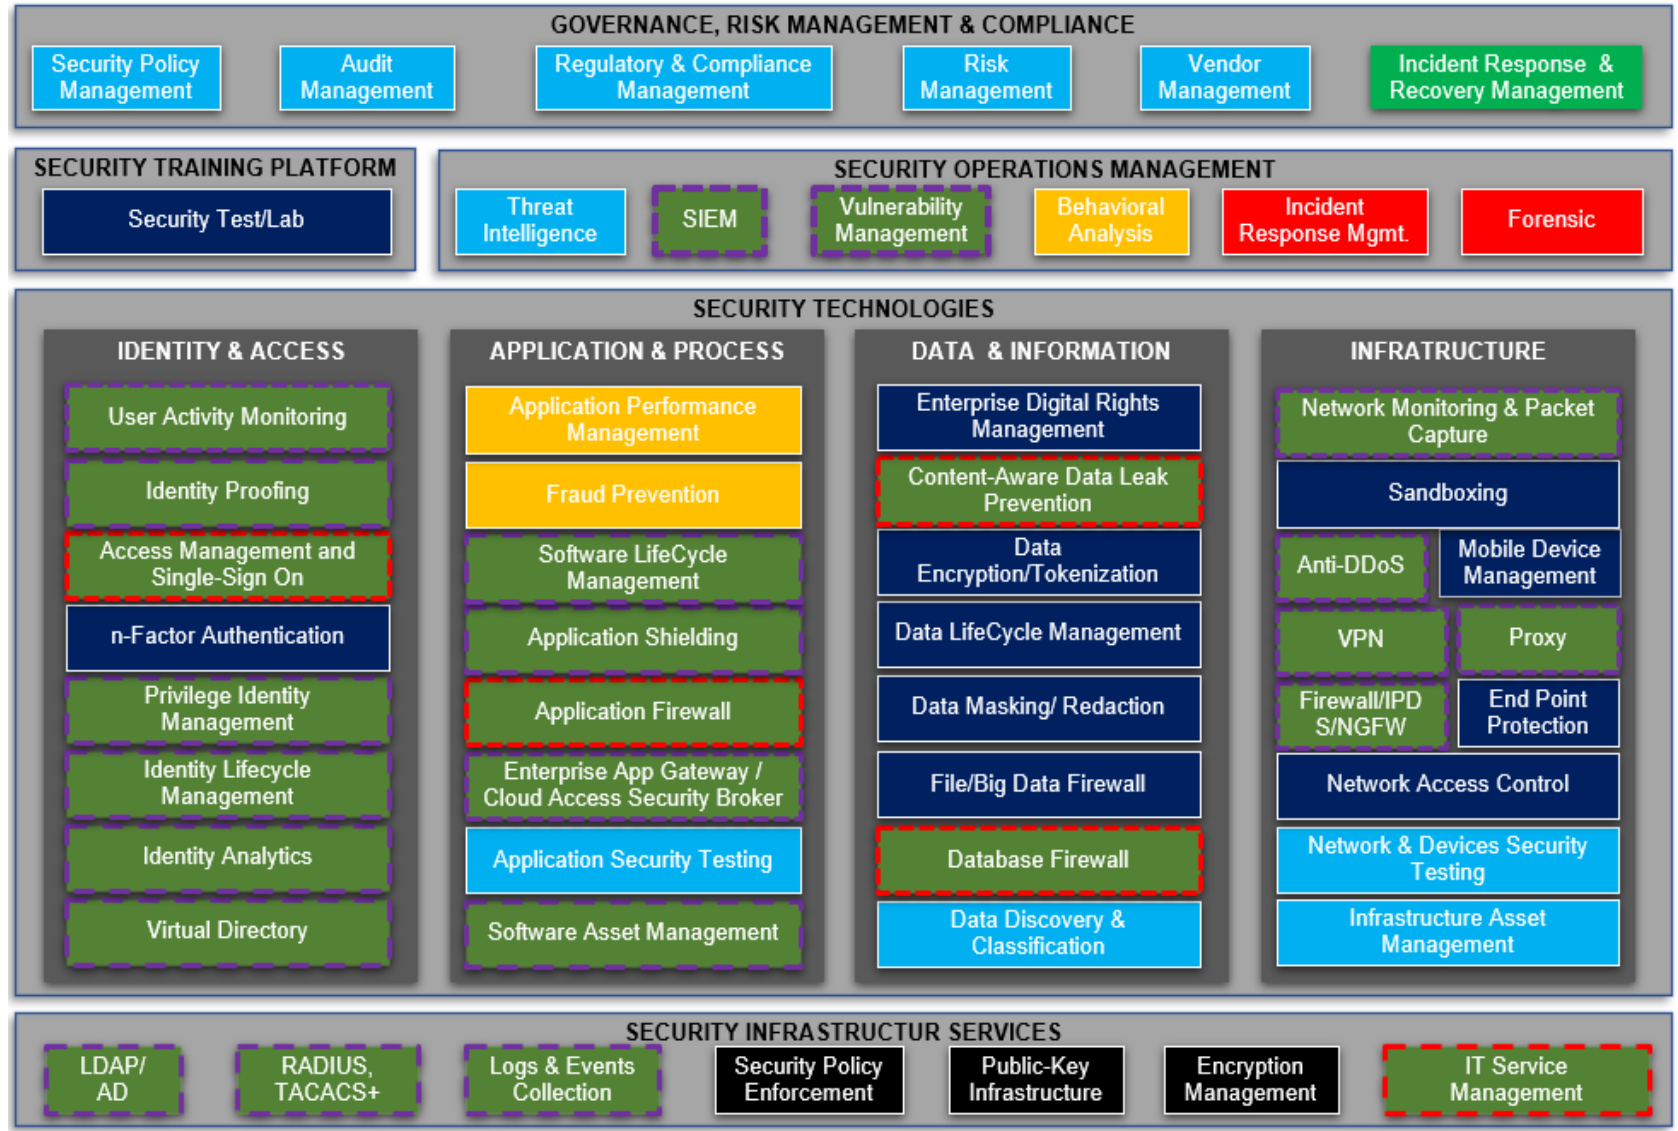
GOVERNANCE, RISK MANAGEMENT & COMPLIANCE

Security Policy Management

Audit Management

Regulatory & Compliance Management

Risk Management

Vendor Management

Incident Response & Recovery Management

SECURITY TRAINING PLATFORM

Security Test/Lab

SECURITY OPERATIONS MANAGEMENT

Threat Intelligence

SIEM

Vulnerability Management

Behavioral Analysis

Incident Response Mgmt.

Forensic

SECURITY TECHNOLOGIES

IDENTITY & ACCESS

User Activity Monitoring

Identity Proofing

Access Management and Single-Sign On

n-Factor Authentication

Privilege Identity Management

Identity Lifecycle Management

Identity Analytics

Virtual Directory

APPLICATION & PROCESS

Application Performance Management

Fraud Prevention

Software LifeCycle Management

Application Shielding

Application Firewall

Enterprise App Gateway / Cloud Access Security Broker

Application Security Testing

Software Asset Management

DATA & INFORMATION

Enterprise Digital Rights Management

Content-Aware Data Leak Prevention

Data Encryption/Tokenization

Data LifeCycle Management

Data Masking/ Redaction

File/Big Data Firewall

Database Firewall

Data Discovery & Classification

INFRATRUCTURE

Network Monitoring & Packet Capture

Sandboxing

Anti-DDoS

Mobile Device Management

VPN

Proxy

Firewall/IPD S/NGFW

End Point Protection

Network Access Control

Network & Devices Security Testing

Infrastructure Asset Management

SECURITY INFRASTRUCTUR SERVICES

LDAP/ AD

RADIUS, TACACS+

Logs & Events Collection

Security Policy Enforcement

Public-Key Infrastructure

Encryption Management

IT Service Management